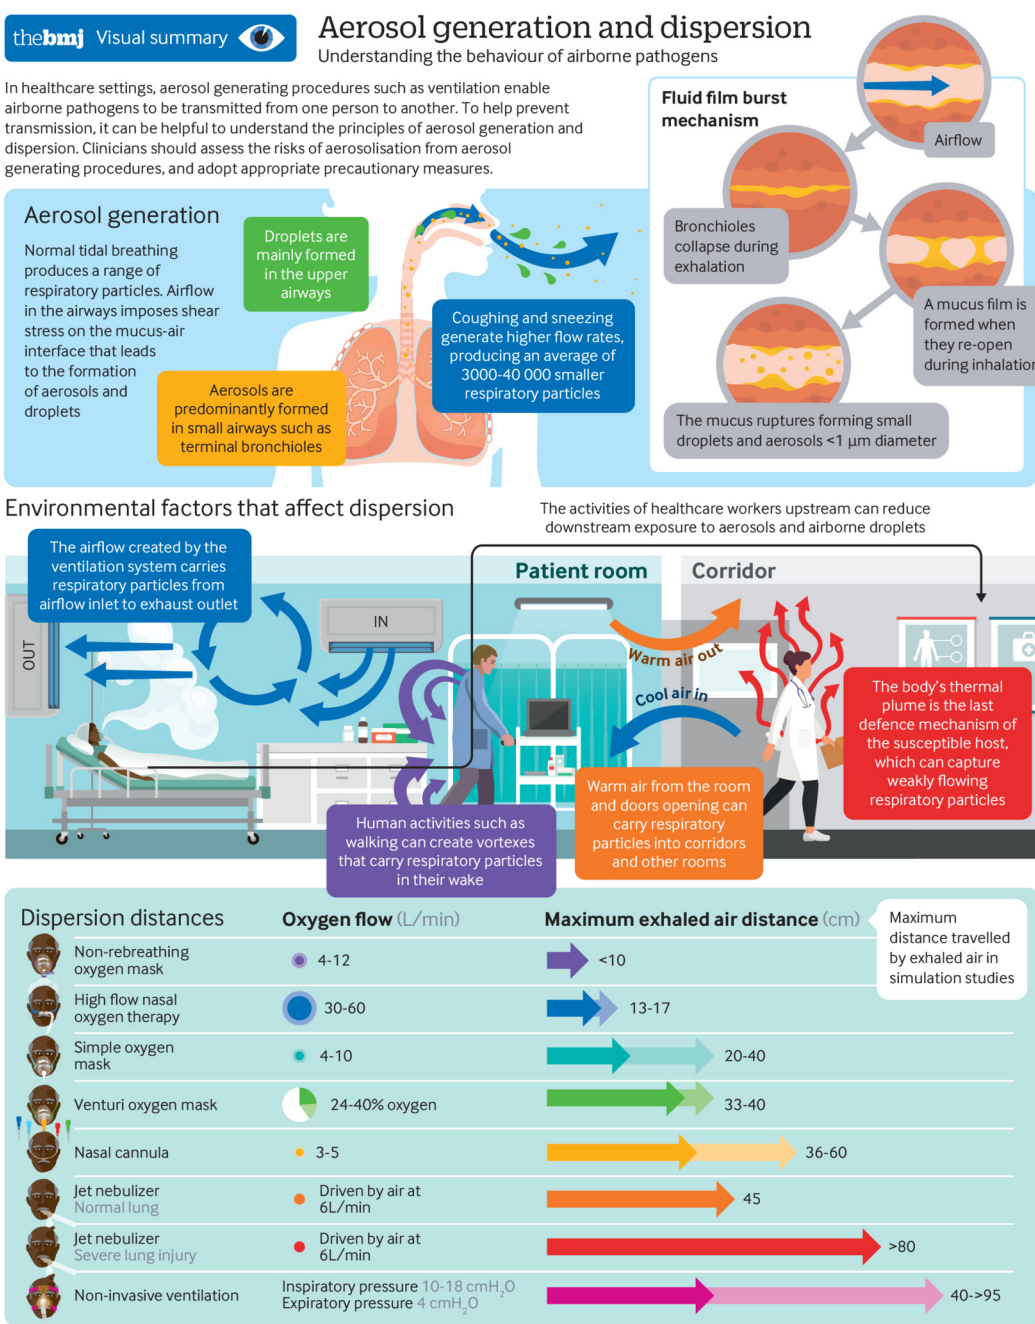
thebmj Visual summary

Aerosol generation and dispersion
Understanding the behaviour of airborne pathogens

In healthcare settings, aerosol generating procedures such as ventilation enable airborne pathogens to be transmitted from one person to another. To help prevent transmission, it can be helpful to understand the principles of aerosol generation and dispersion. Clinicians should assess the risks of aerosolisation from aerosol generating procedures, and adopt appropriate precautionary measures.

Aerosol generation

Normal tidal breathing produces a range of respiratory particles. Airflow in the airways imposes shear stress on the mucus-air interface that leads to the formation of aerosols and droplets

Droplets are mainly formed in the upper airways

Aerosols are predominantly formed in small airways such as terminal bronchioles

Coughing and sneezing generate higher flow rates, producing an average of 3000-40 000 smaller respiratory particles

Fluid film burst mechanism

Airflow

Bronchioles collapse during exhalation

A mucus film is formed when they re-open during inhalation

The mucus ruptures forming small droplets and aerosols <1 µm diameter

Environmental factors that affect dispersion

The activities of healthcare workers upstream can reduce downstream exposure to aerosols and airborne droplets

The airflow created by the ventilation system carries respiratory particles from airflow inlet to exhaust outlet

OUT

IN

Patient room

Corridor

Warm air out

Cool air in

The body's thermal plume is the last defence mechanism of the susceptible host, which can capture weakly flowing respiratory particles

Human activities such as walking can create vortexes that carry respiratory particles in their wake

Warm air from the room and doors opening can carry respiratory particles into corridors and other rooms

Dispersion distances

| | Oxygen flow (L/min) | Maximum exhaled air distance (cm) |
|---|---|---|
| Non-rebreathing oxygen mask | 4-12 | <10 |
| High flow nasal oxygen therapy | 30-60 | 13-17 |
| Simple oxygen mask | 4-10 | 20-40 |
| Venturi oxygen mask | 24-40% oxygen | 33-40 |
| Nasal cannula | 3-5 | 36-60 |
| Jet nebulizer Normal lung | Driven by air at 6L/min | 45 |
| Jet nebulizer Severe lung injury | Driven by air at 6L/min | >80 |
| Non-invasive ventilation | Inspiratory pressure 10-18 cmH$_2$O Expiratory pressure 4 cmH$_2$O | 40->95 |

Maximum distance travelled by exhaled air in simulation studies